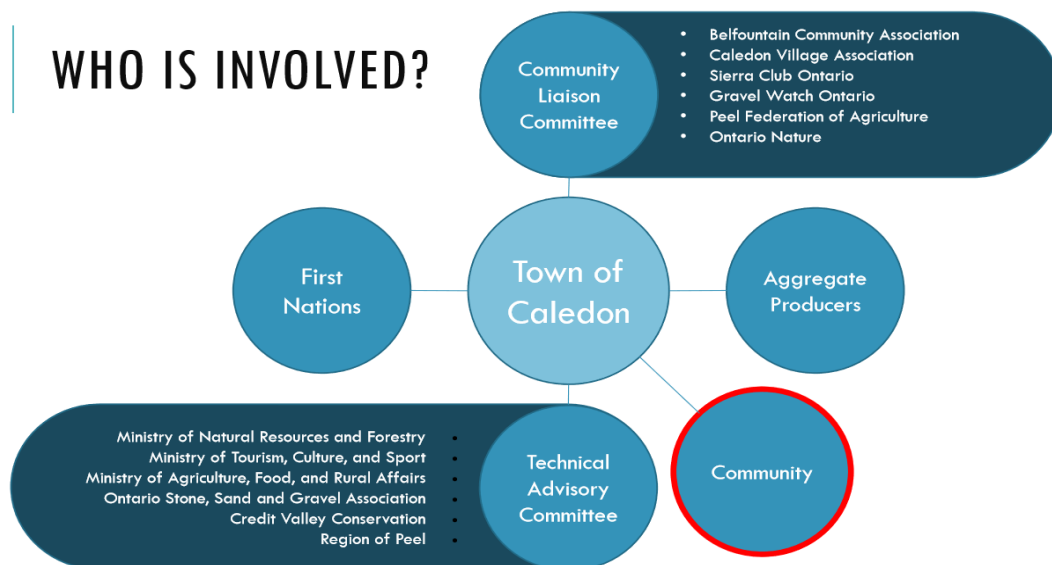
WHO IS INVOLVED?

Community Liaison Committee

- Belfountain Community Association
- Caledon Village Association
- Sierra Club Ontario
- Gravel Watch Ontario
- Peel Federation of Agriculture
- Ontario Nature

First Nations

Town of Caledon

Aggregate Producers

- Ministry of Natural Resources and Forestry
- Ministry of Tourism, Culture, and Sport
- Ministry of Agriculture, Food, and Rural Affairs
- Ontario Stone, Sand and Gravel Association
- Credit Valley Conservation
- Region of Peel

Technical Advisory Committee

Community